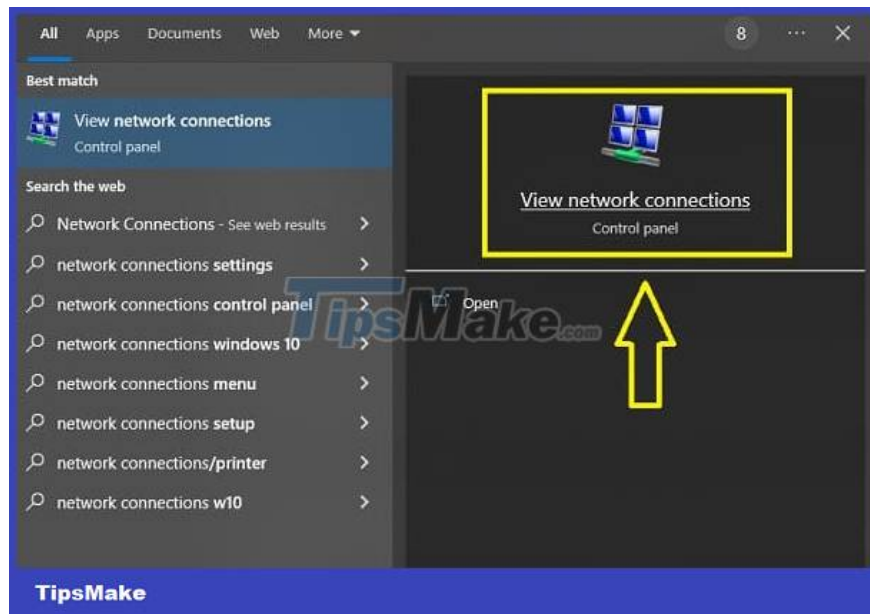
All Apps Documents Web More 8 ··· ✕

Best match

View network connections
Control panel

Search the web

Network Connections - See web results

network connections settings

network connections control panel

network connections windows 10

network connections menu

network connections setup

network connections/printer

network connections w10

View network connections
Control panel

Open

TipsMake.com

TipsMake